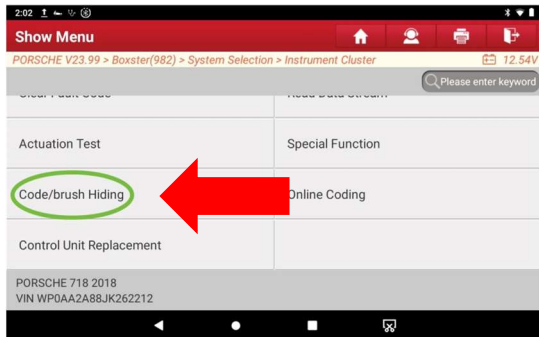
2:02

Show Menu

PORSCHE V23.99 > Boxster(982) > System Selection > Instrument Cluster

12.54V

Please enter keyword

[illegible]

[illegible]

Actuation Test

Special Function

Code/brush Hiding

Online Coding

Control Unit Replacement

PORSCHE 718 2018
VIN WP0AA2A88JK262212